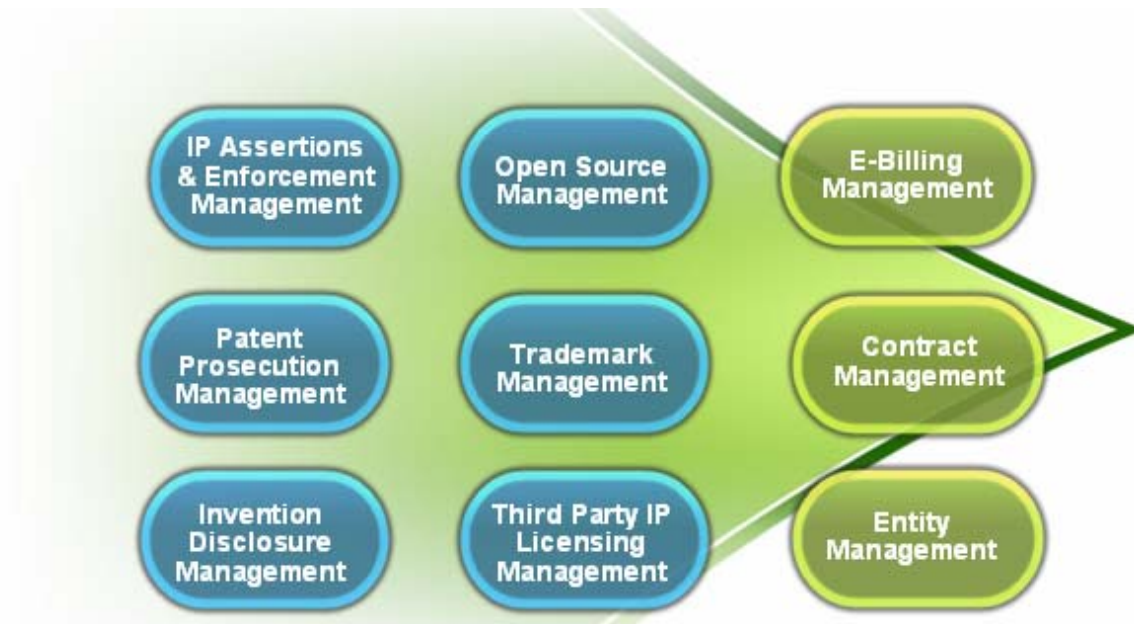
IP Assertions & Enforcement Management

Open Source Management

E-Billing Management

Patent Prosecution Management

Trademark Management

Contract Management

Invention Disclosure Management

Third Party IP Licensing Management

Entity Management